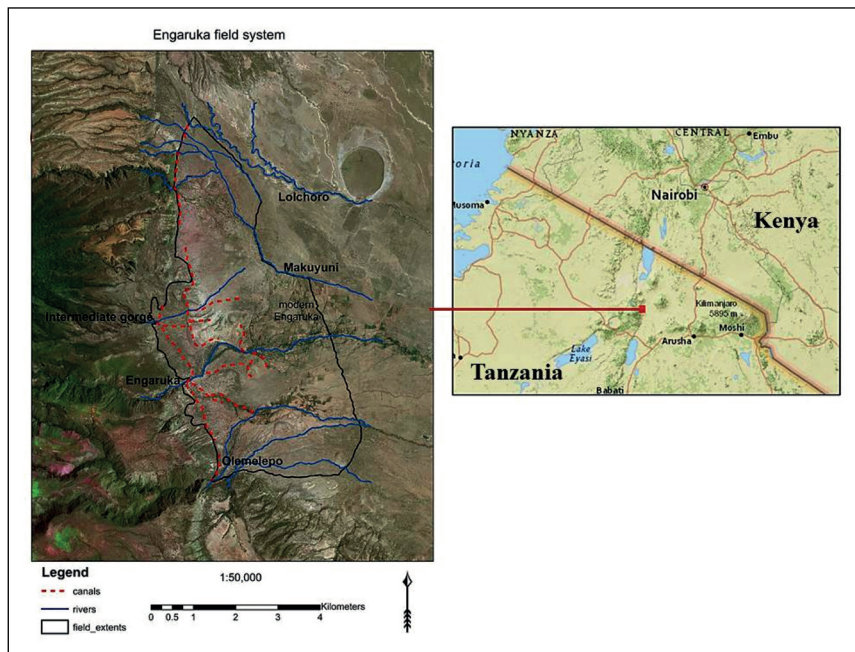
Engaruka field system

Loichoro

Makuyuni

modern Engaruka

Intermediate gorge

Engaruka

Olemelepo

NYANZA

CENTRAL

Embu

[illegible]oria

Musoma

Nairobi

Kenya

Kilimanjaro 5895 m

Moshi

Arusha

Lake Eyasi

Tanzania

Babati

Legend

canals

rivers

field_extents

1:50,000

Kilometers

0 0.5 1 2 3 4